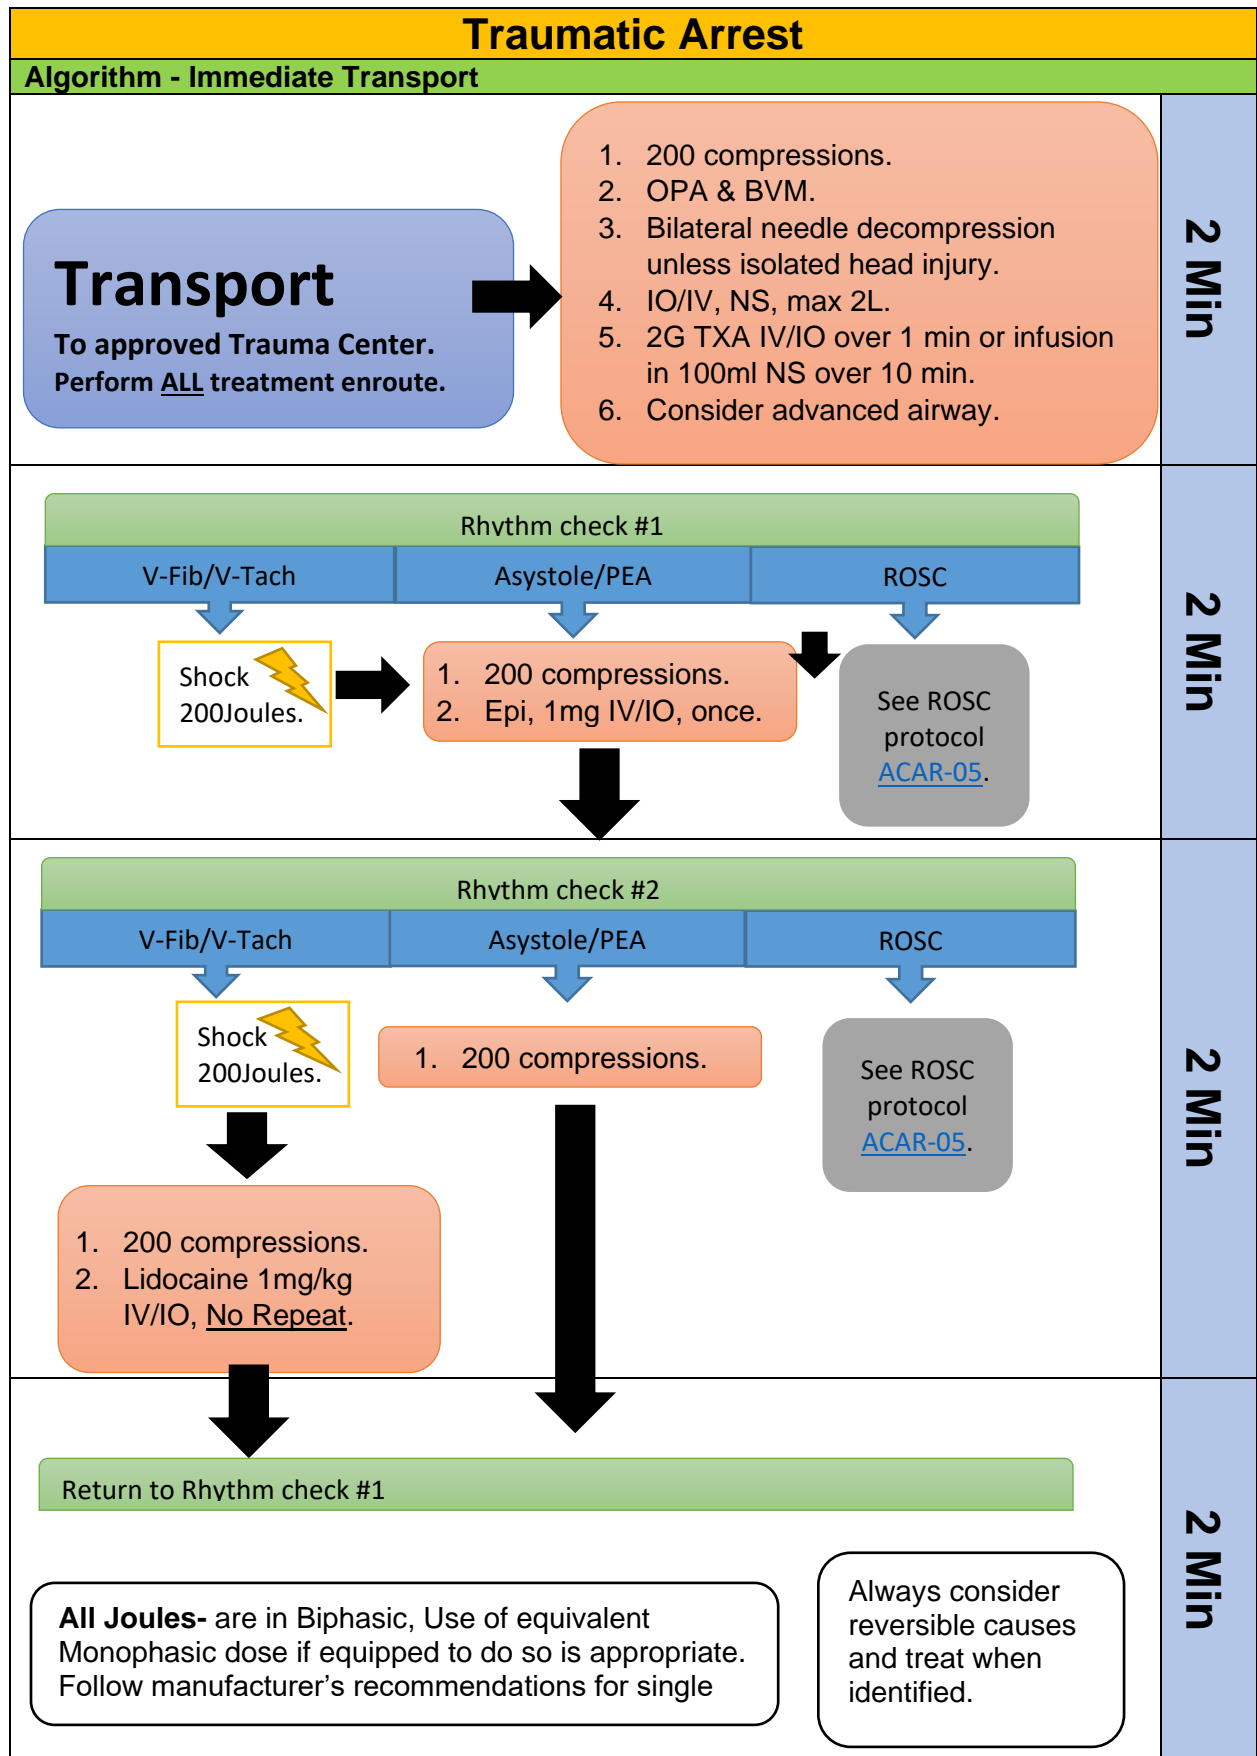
Traumatic Arrest

Algorithm - Immediate Transport

Transport

To approved Trauma Center.
Perform ALL treatment enroute.

1. 200 compressions.
2. OPA & BVM.
3. Bilateral needle decompression unless isolated head injury.
4. IO/IV, NS, max 2L.
5. 2G TXA IV/IO over 1 min or infusion in 100ml NS over 10 min.
6. Consider advanced airway.

2 Min

Rhythm check #1

| V-Fib/V-Tach | Asystole/PEA | ROSC |
|---|---|---|

Shock 200Joules.

1. 200 compressions.
2. Epi, 1mg IV/IO, once.

See ROSC protocol ACAR-05.

2 Min

Rhythm check #2

| V-Fib/V-Tach | Asystole/PEA | ROSC |
|---|---|---|

Shock 200Joules.

1. 200 compressions.

See ROSC protocol ACAR-05.

1. 200 compressions.
2. Lidocaine 1mg/kg IV/IO, No Repeat.

2 Min

Return to Rhythm check #1

All Joules- are in Biphasic, Use of equivalent Monophasic dose if equipped to do so is appropriate. Follow manufacturer's recommendations for single

Always consider reversible causes and treat when identified.

2 Min